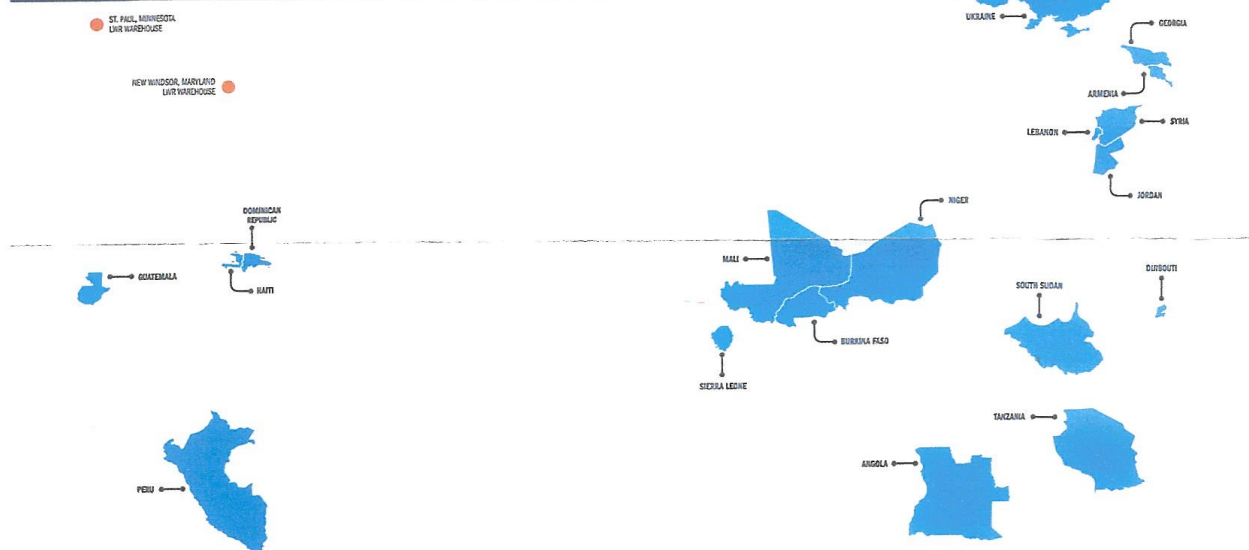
ST. PAUL, MINNESOTA
LWR WAREHOUSE

NEW WINDSOR, MARYLAND
LWR WAREHOUSE

UKRAINE

GEORGIA

ARMENIA

LEBANON

SYRIA

JORDAN

NIGER

DOMINICAN REPUBLIC

GUATEMALA

HAITI

MALI

DJIBOUTI

SOUTH SUDAN

BURKINA FASO

SIERRA LEONE

TANZANIA

ANGOLA

PERU